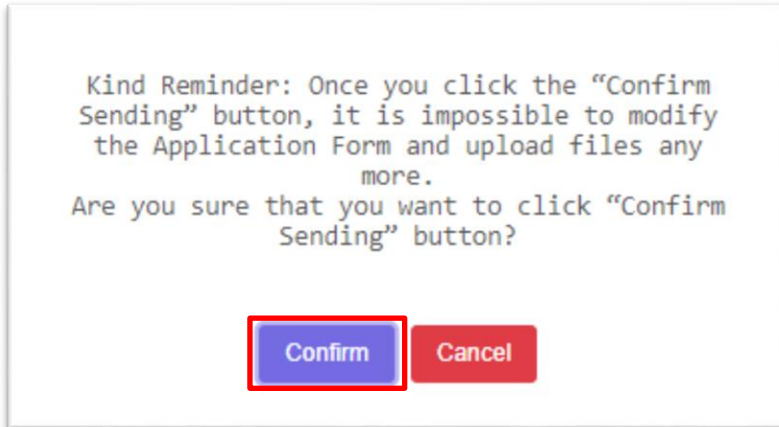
Kind Reminder: Once you click the “Confirm Sending” button, it is impossible to modify the Application Form and upload files any more.
Are you sure that you want to click “Confirm Sending” button?

Confirm Cancel